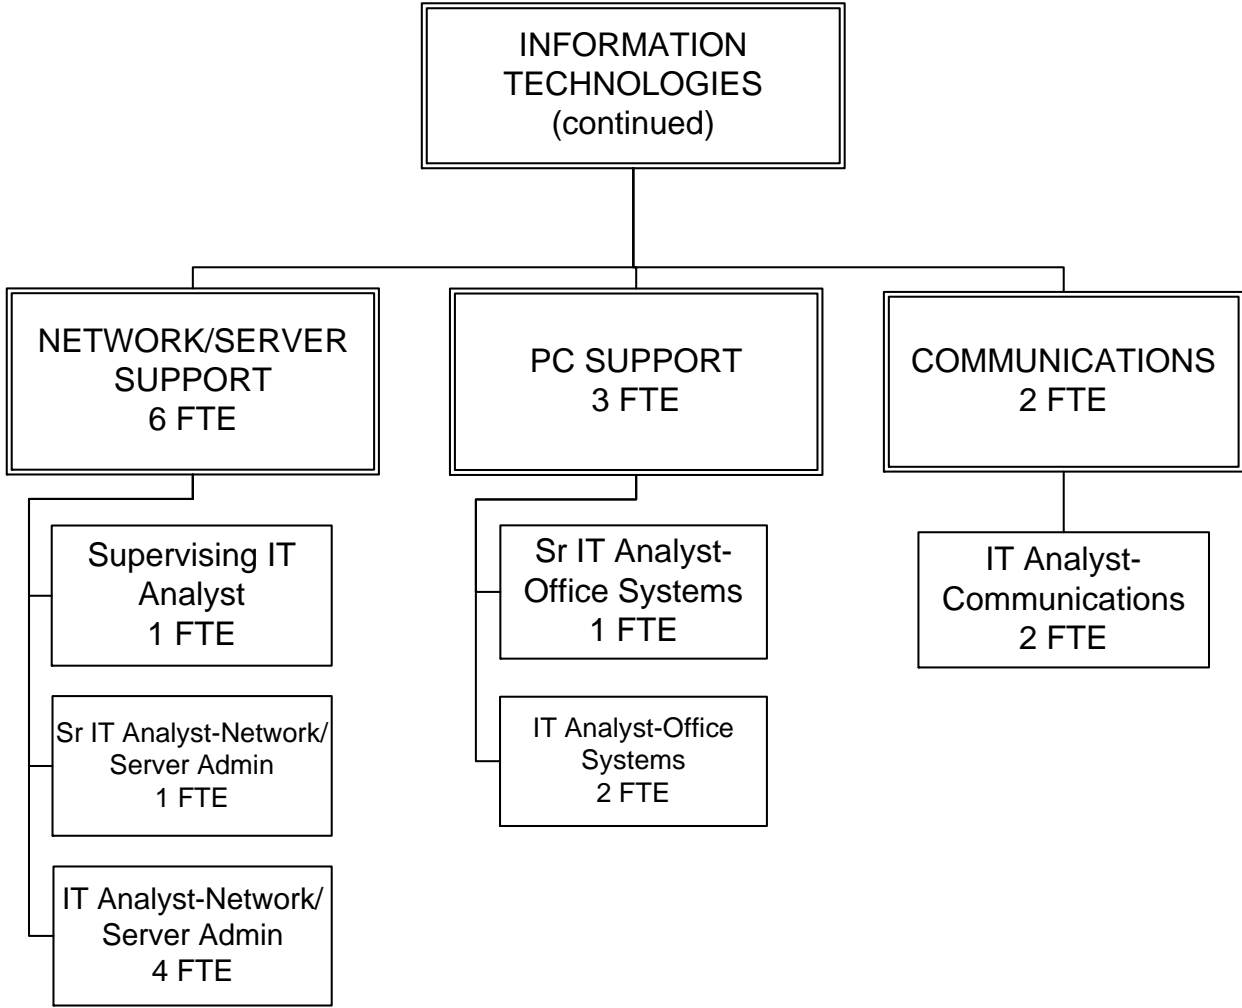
INFORMATION TECHNOLOGIES (continued)

NETWORK/SERVER SUPPORT
6 FTE

Supervising IT Analyst
1 FTE

Sr IT Analyst-Network/ Server Admin
1 FTE

IT Analyst-Network/ Server Admin
4 FTE

PC SUPPORT
3 FTE

Sr IT Analyst-Office Systems
1 FTE

IT Analyst-Office Systems
2 FTE

COMMUNICATIONS
2 FTE

IT Analyst-Communications
2 FTE